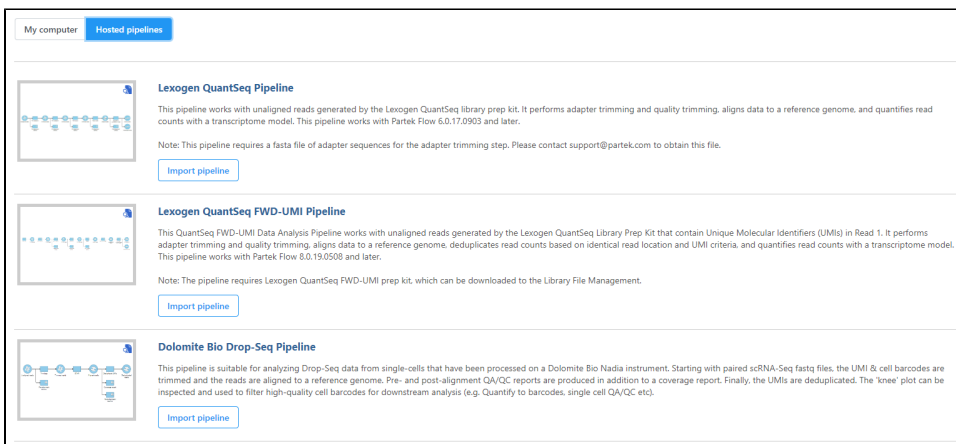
My computer

Hosted pipelines

Lexogen QuantSeq Pipeline

This pipeline works with unaligned reads generated by the Lexogen QuantSeq library prep kit. It performs adapter trimming and quality trimming, aligns data to a reference genome, and quantifies read counts with a transcriptome model. This pipeline works with Partek Flow 6.0.17.0903 and later.

Note: This pipeline requires a fasta file of adapter sequences for the adapter trimming step. Please contact support@partek.com to obtain this file.

Import pipeline

Lexogen QuantSeq FWD-UMI Pipeline

This QuantSeq FWD-UMI Data Analysis Pipeline works with unaligned reads generated by the Lexogen QuantSeq Library Prep Kit that contain Unique Molecular Identifiers (UMIs) in Read 1. It performs adapter trimming and quality trimming, aligns data to a reference genome, deduplicates read counts based on identical read location and UMI criteria, and quantifies read counts with a transcriptome model. This pipeline works with Partek Flow 8.0.19.0508 and later.

Note: The pipeline requires Lexogen QuantSeq FWD-UMI prep kit, which can be downloaded to the Library File Management.

Import pipeline

Dolomite Bio Drop-Seq Pipeline

This pipeline is suitable for analyzing Drop-Seq data from single-cells that have been processed on a Dolomite Bio Nadia instrument. Starting with paired scRNA-Seq fastq files, the UMI & cell barcodes are trimmed and the reads are aligned to a reference genome. Pre- and post-alignment QA/QC reports are produced in addition to a coverage report. Finally, the UMIs are deduplicated. The 'knee' plot can be inspected and used to filter high-quality cell barcodes for downstream analysis (e.g. Quantify to barcodes, single cell QA/QC etc).

Import pipeline